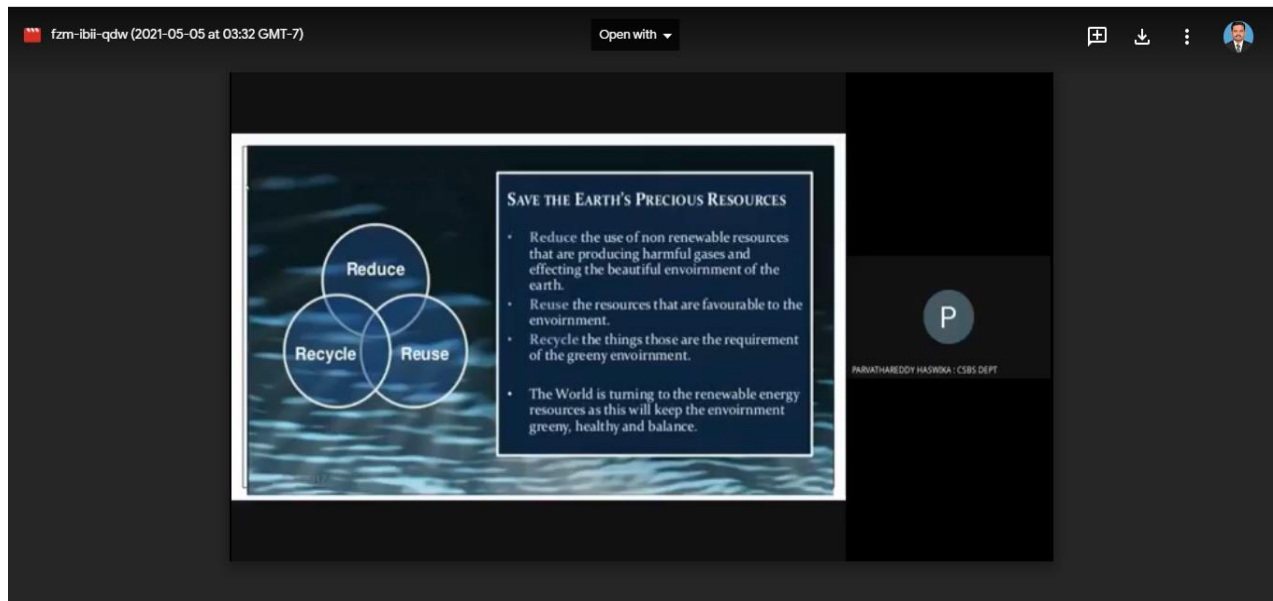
fzm-ibii-qdw (2021-05-05 at 03:32 GMT-7)

Open with

Reduce

Recycle

Reuse

SAVE THE EARTH'S PRECIOUS RESOURCES

• Reduce the use of non renewable resources that are producing harmful gases and effecting the beautiful envoirnment of the earth.
• Reuse the resources that are favourable to the envoirnment.
• Recycle the things those are the requirement of the greeny envoirnment.

• The World is turning to the renewable energy resources as this will keep the envoirnment greeny, healthy and balance.

P

PARVATHAREDDY HASWIKA : CSBS DEPT